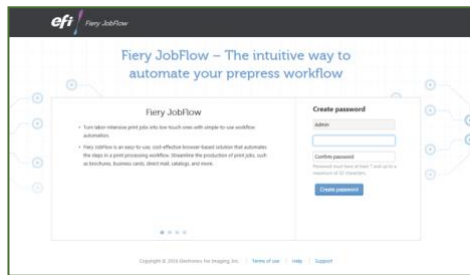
efi | Fiery JobFlow

Fiery JobFlow – The intuitive way to automate your prepress workflow

Fiery JobFlow

• Turn labor-intensive print jobs into low-touch ones with simple-to-use workflow automation.

• Fiery JobFlow is an easy-to-use, cost-effective browser-based solution that automates the steps in a print processing workflow. Streamline the production of print jobs, such as brochures, business cards, direct mail, catalogs, and more.

Create password

Admin

Confirm password

Password must have at least 7 and up to a maximum of 32 characters.

Create password

Copyright © 2015 Electronics For Imaging, Inc. | Terms of use | Help | Support